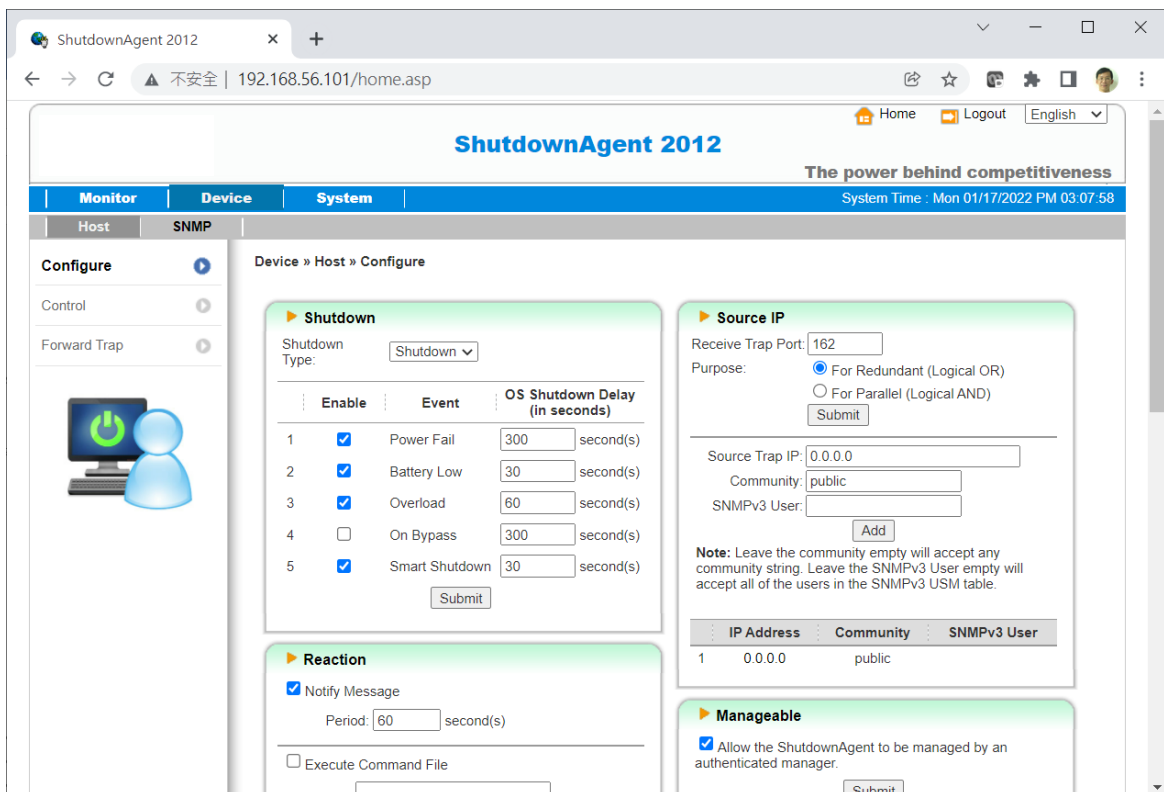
ShutdownAgent 2012 ×

不安全 | 192.168.56.101/home.asp

Home Logout English

ShutdownAgent 2012

The power behind competitiveness

Monitor | Device | System

System Time : Mon 01/17/2022 PM 03:07:58

Host | SNMP

Configure

Control

Forward Trap

Device » Host » Configure

Shutdown

Shutdown Type: Shutdown

| | Enable | Event | OS Shutdown Delay (in seconds) | |
|---|---|---|---|---|
| 1 | ☑ | Power Fail | 300 | second(s) |
| 2 | ☑ | Battery Low | 30 | second(s) |
| 3 | ☑ | Overload | 60 | second(s) |
| 4 | ☐ | On Bypass | 300 | second(s) |
| 5 | ☑ | Smart Shutdown | 30 | second(s) |

Submit

Reaction

☑ Notify Message

Period: 60 second(s)

☐ Execute Command File

Source IP

Receive Trap Port: 162

Purpose: For Redundant (Logical OR)

For Parallel (Logical AND)

Submit

Source Trap IP: 0.0.0.0

Community: public

SNMPv3 User:

Add

Note: Leave the community empty will accept any community string. Leave the SNMPv3 User empty will accept all of the users in the SNMPv3 USM table.

| | IP Address | Community | SNMPv3 User |
|---|---|---|---|
| 1 | 0.0.0.0 | public | |

Manageable

☑ Allow the ShutdownAgent to be managed by an authenticated manager.

Submit